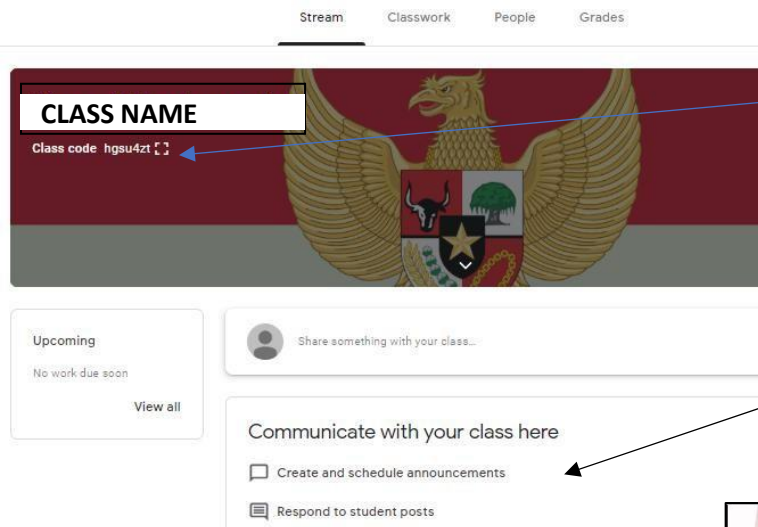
Stream Classwork People Grades

CLASS NAME

Class code hgsu4zt

Upcoming

No work due soon

View all

Share something with your class...

Communicate with your class here

Create and schedule announcements

Respond to student posts